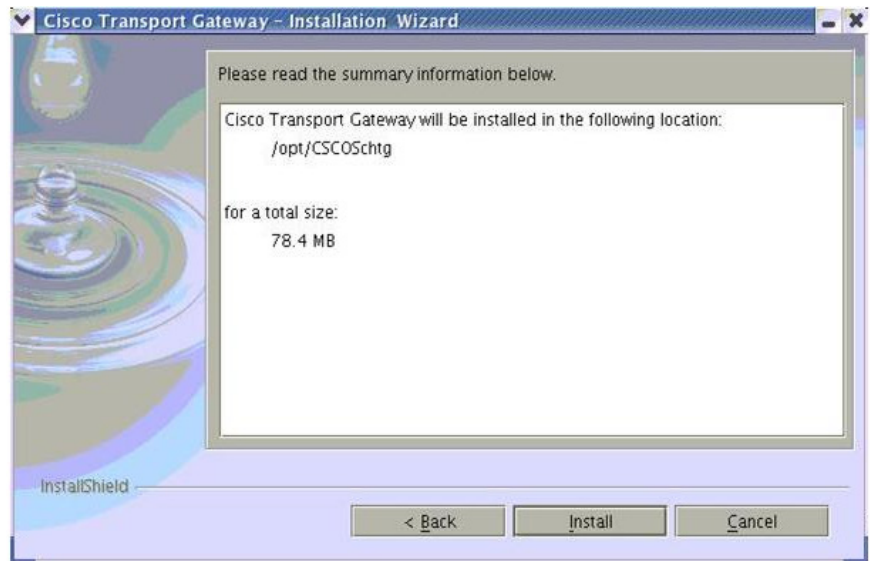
Cisco Transport Gateway - Installation Wizard

Please read the summary information below.

Cisco Transport Gateway will be installed in the following location:
/opt/CSCOSchtg

for a total size:
78.4 MB

InstallShield

< Back

Install

Cancel